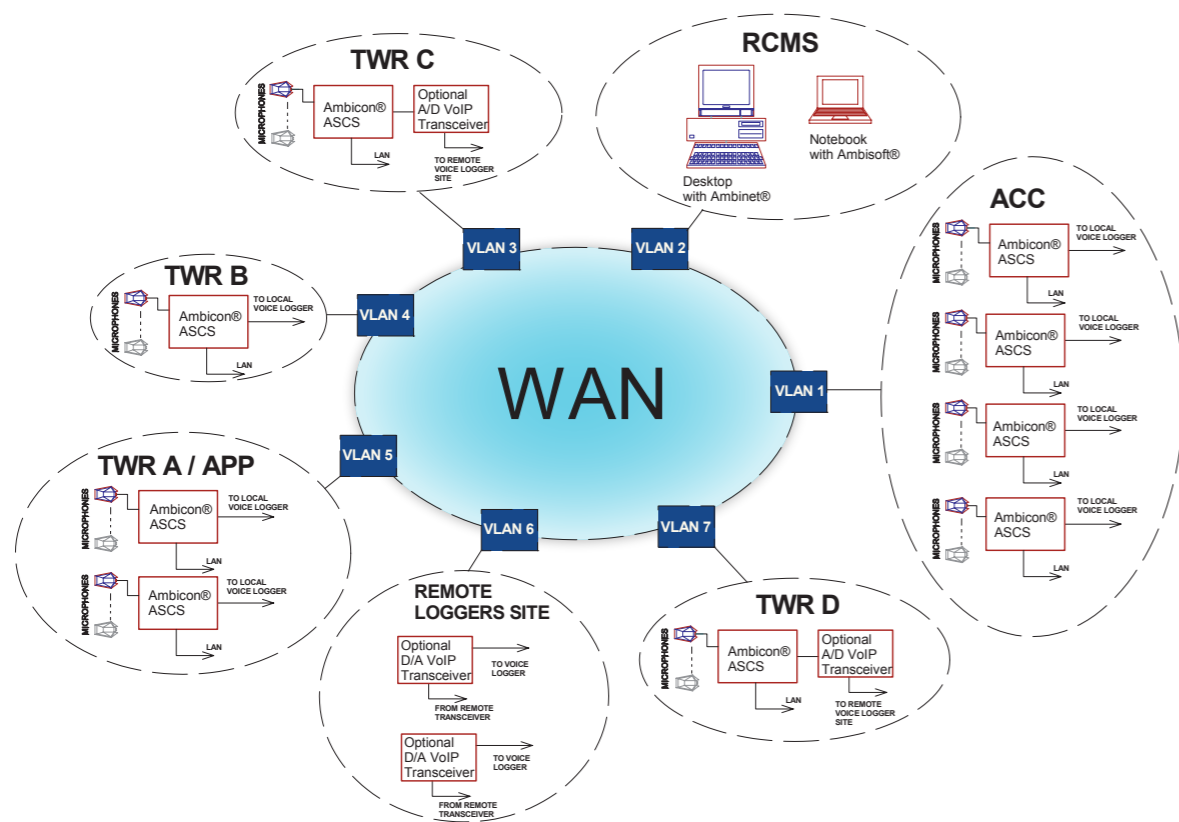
TWR C

MICROPHONES

Ambicon® ASCS

Optional A/D VoIP Transceiver

LAN

TO REMOTE VOICE LOGGER SITE

RCMS

Desktop with Ambinet®

Notebook with Ambisoft®

ACC

MICROPHONES

Ambicon® ASCS

TO LOCAL VOICE LOGGER

LAN

MICROPHONES

Ambicon® ASCS

TO LOCAL VOICE LOGGER

LAN

MICROPHONES

Ambicon® ASCS

TO LOCAL VOICE LOGGER

LAN

MICROPHONES

Ambicon® ASCS

TO LOCAL VOICE LOGGER

LAN

TWR B

MICROPHONES

Ambicon® ASCS

TO LOCAL VOICE LOGGER

LAN

VLAN 3

VLAN 2

VLAN 4

WAN

VLAN 1

VLAN 5

VLAN 6

VLAN 7

TWR A / APP

MICROPHONES

Ambicon® ASCS

TO LOCAL VOICE LOGGER

LAN

MICROPHONES

Ambicon® ASCS

TO LOCAL VOICE LOGGER

LAN

REMOTE LOGGERS SITE

Optional D/A VoIP Transceiver

TO VOICE LOGGER

FROM REMOTE TRANSCEIVER

Optional D/A VoIP Transceiver

TO VOICE LOGGER

FROM REMOTE TRANSCEIVER

TWR D

MICROPHONES

Ambicon® ASCS

Optional A/D VoIP Transceiver

LAN

TO REMOTE VOICE LOGGER SITE